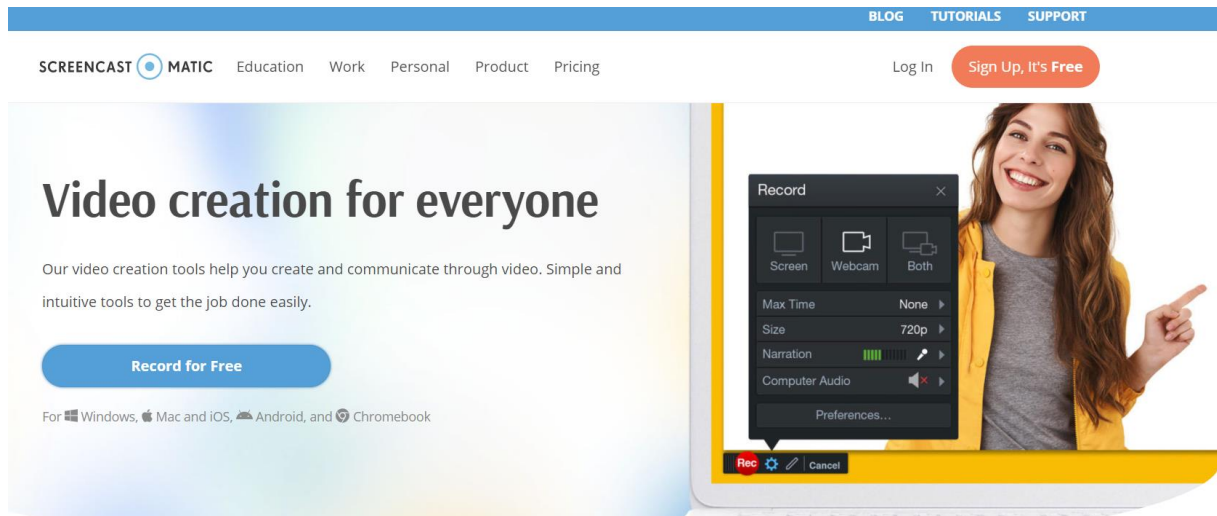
BLOG TUTORIALS SUPPORT

SCREENCAST MATIC Education Work Personal Product Pricing

Log In Sign Up, It's Free

Video creation for everyone

Our video creation tools help you create and communicate through video. Simple and intuitive tools to get the job done easily.

Record for Free

For Windows, Mac and iOS, Android, and Chromebook

Record

Screen Webcam Both

Max Time None

Size 720p

Narration

Computer Audio

Preferences...

Rec Cancel